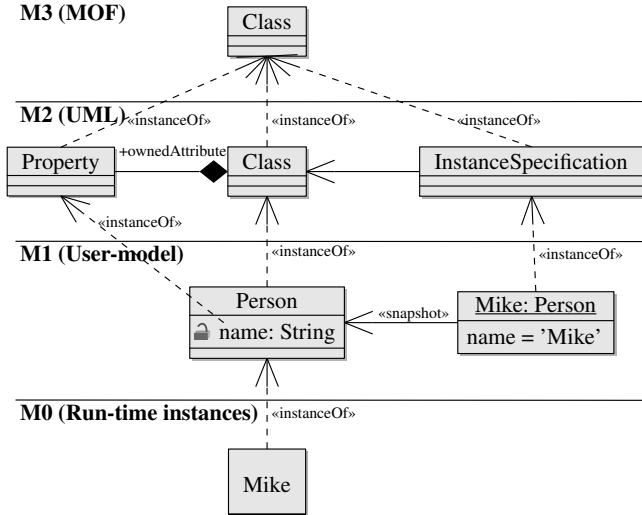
M3 (MOF)

Class

M2 (UML)

«instanceOf»

«instanceOf»

«instanceOf»

Property

+ownedAttribute

Class

InstanceSpecification

«instanceOf»

M1 (User-model)

«instanceOf»

«instanceOf»

Person

name: String

«snapshot»

Mike: Person

name = 'Mike'

M0 (Run-time instances)

«instanceOf»

Mike